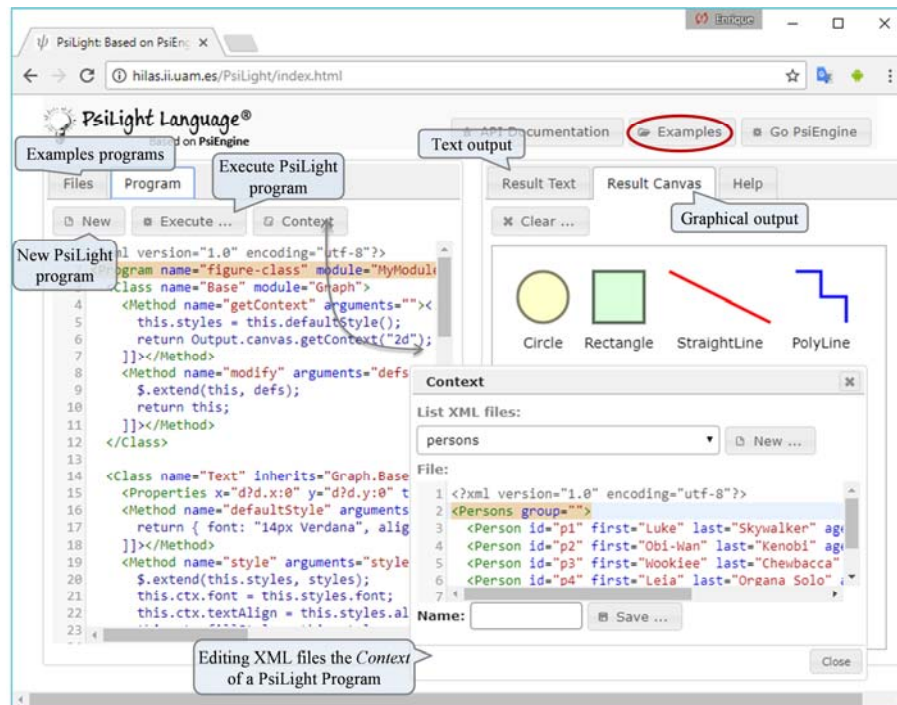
PsiLight: Based on PsiEng ×

Enrique

hilas.ii.uam.es/PsiLight/index.html

PsiLight Language®
Based on PsiEngine

API Documentation   Examples   Go PsiEngine

Examples programs

Execute PsiLight program

Text output

Files   Program

Result Text   Result Canvas   Help

New   Execute ...   Context

Clear ...

Graphical output

New PsiLight program

ml version="1.0" encoding="utf-8"?>
Program name="figure-class" module="MyModule
<Class name="Base" module="Graph">
4 <Method name="getContext" arguments=""><
5 this.styles = this.defaultStyle();
6 return Output.canvas.getContext("2d");
7 ]]></Method>
8 <Method name="modify" arguments="defs
9 $.extend(this, defs);
10 return this;
11 ]]></Method>
12 </Class>
13
14 <Class name="Text" inherits="Graph.Base
15 <Properties x="d?d.x:0" y="d?d.y:0" t
16 <Method name="defaultStyle" arguments
17 return { font: "14px Verdana", alig
18 ]]></Method>
19 <Method name="style" arguments="style
20 $.extend(this.styles, styles);
21 this.ctx.font = this.styles.font;
22 this.ctx.textAlign = this.styles.al
23 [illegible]

Circle   Rectangle   StraightLine   PolyLine

Context

List XML files:

persons   New ...

File:

1 <?xml version="1.0" encoding="utf-8"?>
2 <Persons group="">
3 <Person id="p1" first="Luke" last="Skywalker" ag
4 <Person id="p2" first="Obi-Wan" last="Kenobi" ag
5 <Person id="p3" first="Wookiee" last="Chewbacca"
6 <Person id="p4" first="Leia" last="Organa Solo"

Name:   Save ...

Editing XML files the Context of a PsiLight Program

Close